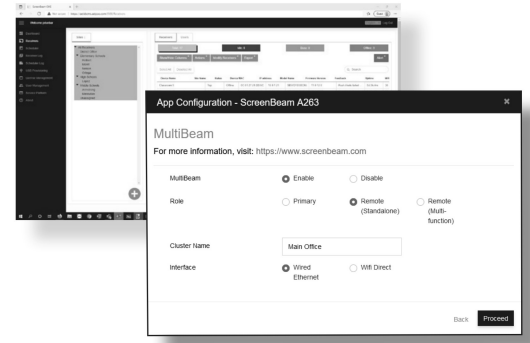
App Configuration - ScreenBeam A263

×

MultiBeam

For more information, visit: https://www.screenbeam.com

MultiBeam
Enable
Disable

Role
Primary
Remote (Standalone)
Remote (Multi-function)

Cluster Name
Main Office

Interface
Wired Ethernet
Wifi Direct

Back
Proceed